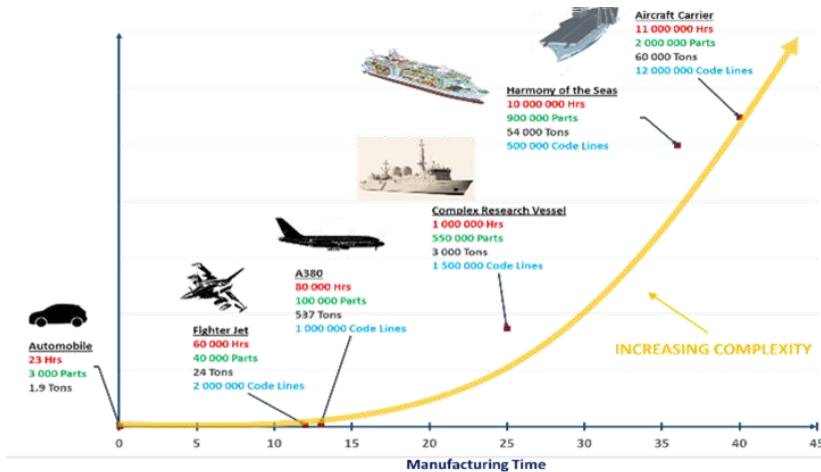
Aircraft Carrier
11 000 000 Hrs
2 000 000 Parts
60 000 Tons
12 000 000 Code Lines

Harmony of the Seas
10 000 000 Hrs
900 000 Parts
54 000 Tons
500 000 Code Lines

Complex Research Vessel
1 000 000 Hrs
550 000 Parts
3 000 Tons
1 500 000 Code Lines

A380
80 000 Hrs
100 000 Parts
537 Tons
1 000 000 Code Lines

Fighter Jet
60 000 Hrs
40 000 Parts
24 Tons
2 000 000 Code Lines

Automobile
23 Hrs
3 000 Parts
1.9 Tons

INCREASING COMPLEXITY

0 5 10 15 20 25 30 35 40 45

Manufacturing Time